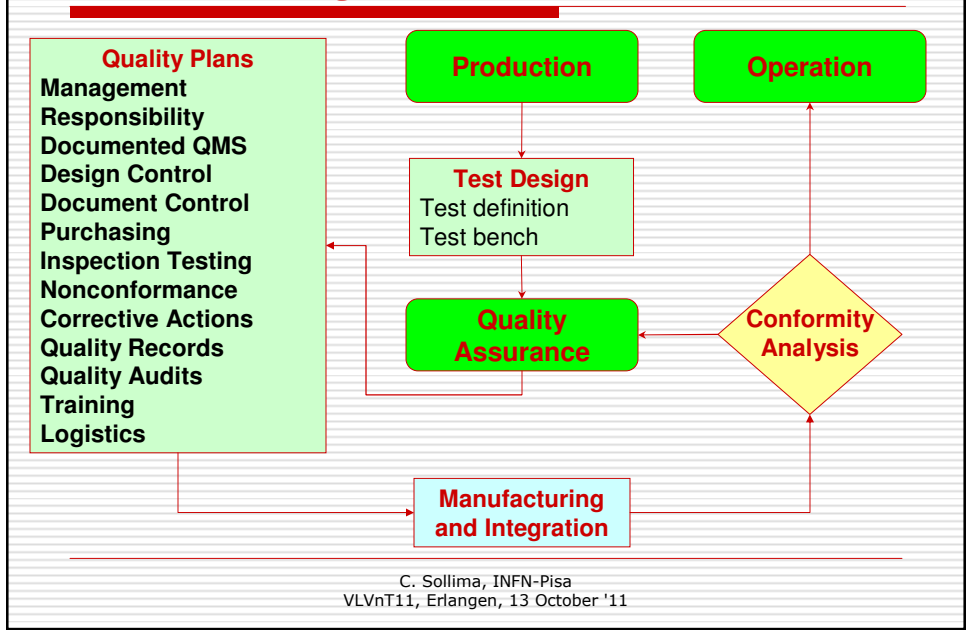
Quality Plans
Management
Responsibility
Documented QMS
Design Control
Document Control
Purchasing
Inspection Testing
Nonconformance
Corrective Actions
Quality Records
Quality Audits
Training
Logistics

Production

Operation

Test Design
Test definition
Test bench

Quality Assurance

Conformity Analysis

Manufacturing and Integration

C. Sollima, INFN-Pisa
VLVnT11, Erlangen, 13 October '11